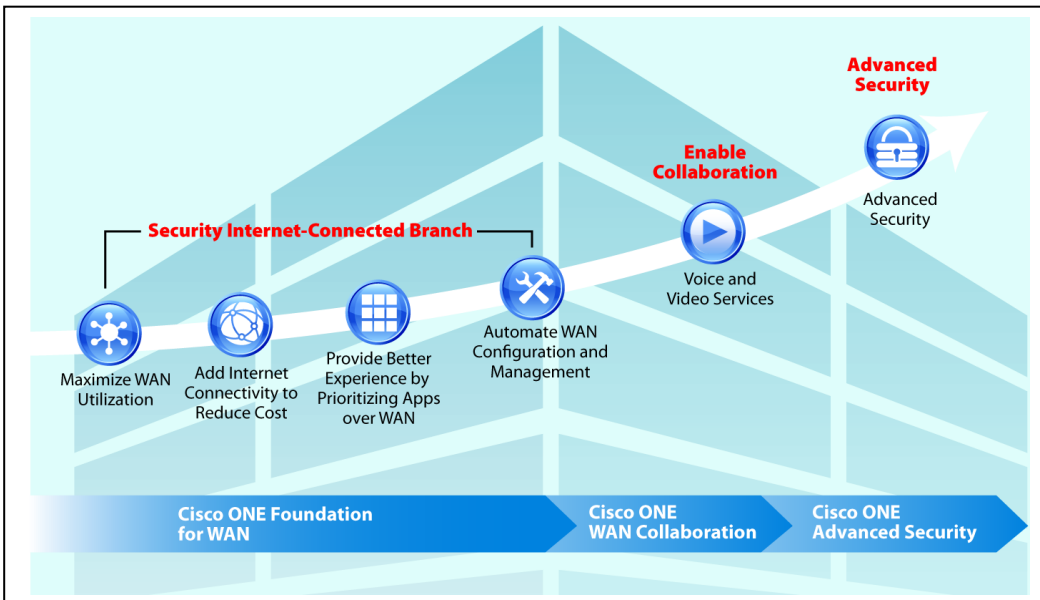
Advanced Security

Enable Collaboration

Security Internet-Connected Branch

Advanced Security

Voice and Video Services

Automate WAN Configuration and Management

Provide Better Experience by Prioritizing Apps over WAN

Add Internet Connectivity to Reduce Cost

Maximize WAN Utilization

Cisco ONE Foundation for WAN

Cisco ONE WAN Collaboration

Cisco ONE Advanced Security